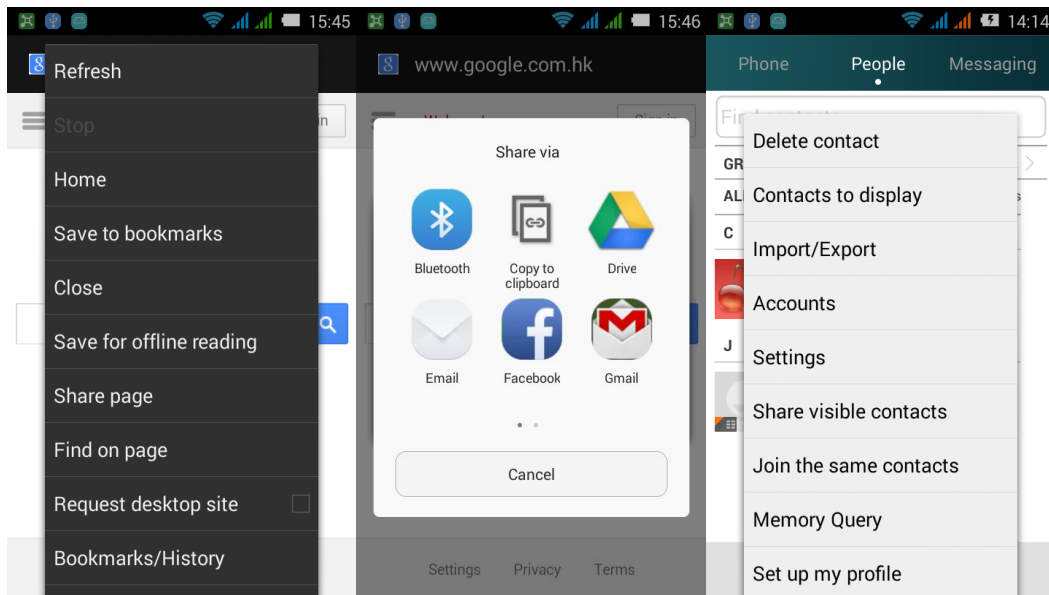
15:45

Refresh

Stop

Home

Save to bookmarks

Close

Save for offline reading

Share page

Find on page

Request desktop site

Bookmarks/History

15:46

www.google.com.hk

Share via

Bluetooth

Copy to clipboard

Drive

Email

Facebook

Gmail

Cancel

Settings

Privacy

Terms

14:14

Phone

People

Messaging

Delete contact

Contacts to display

Import/Export

Accounts

Settings

Share visible contacts

Join the same contacts

Memory Query

Set up my profile